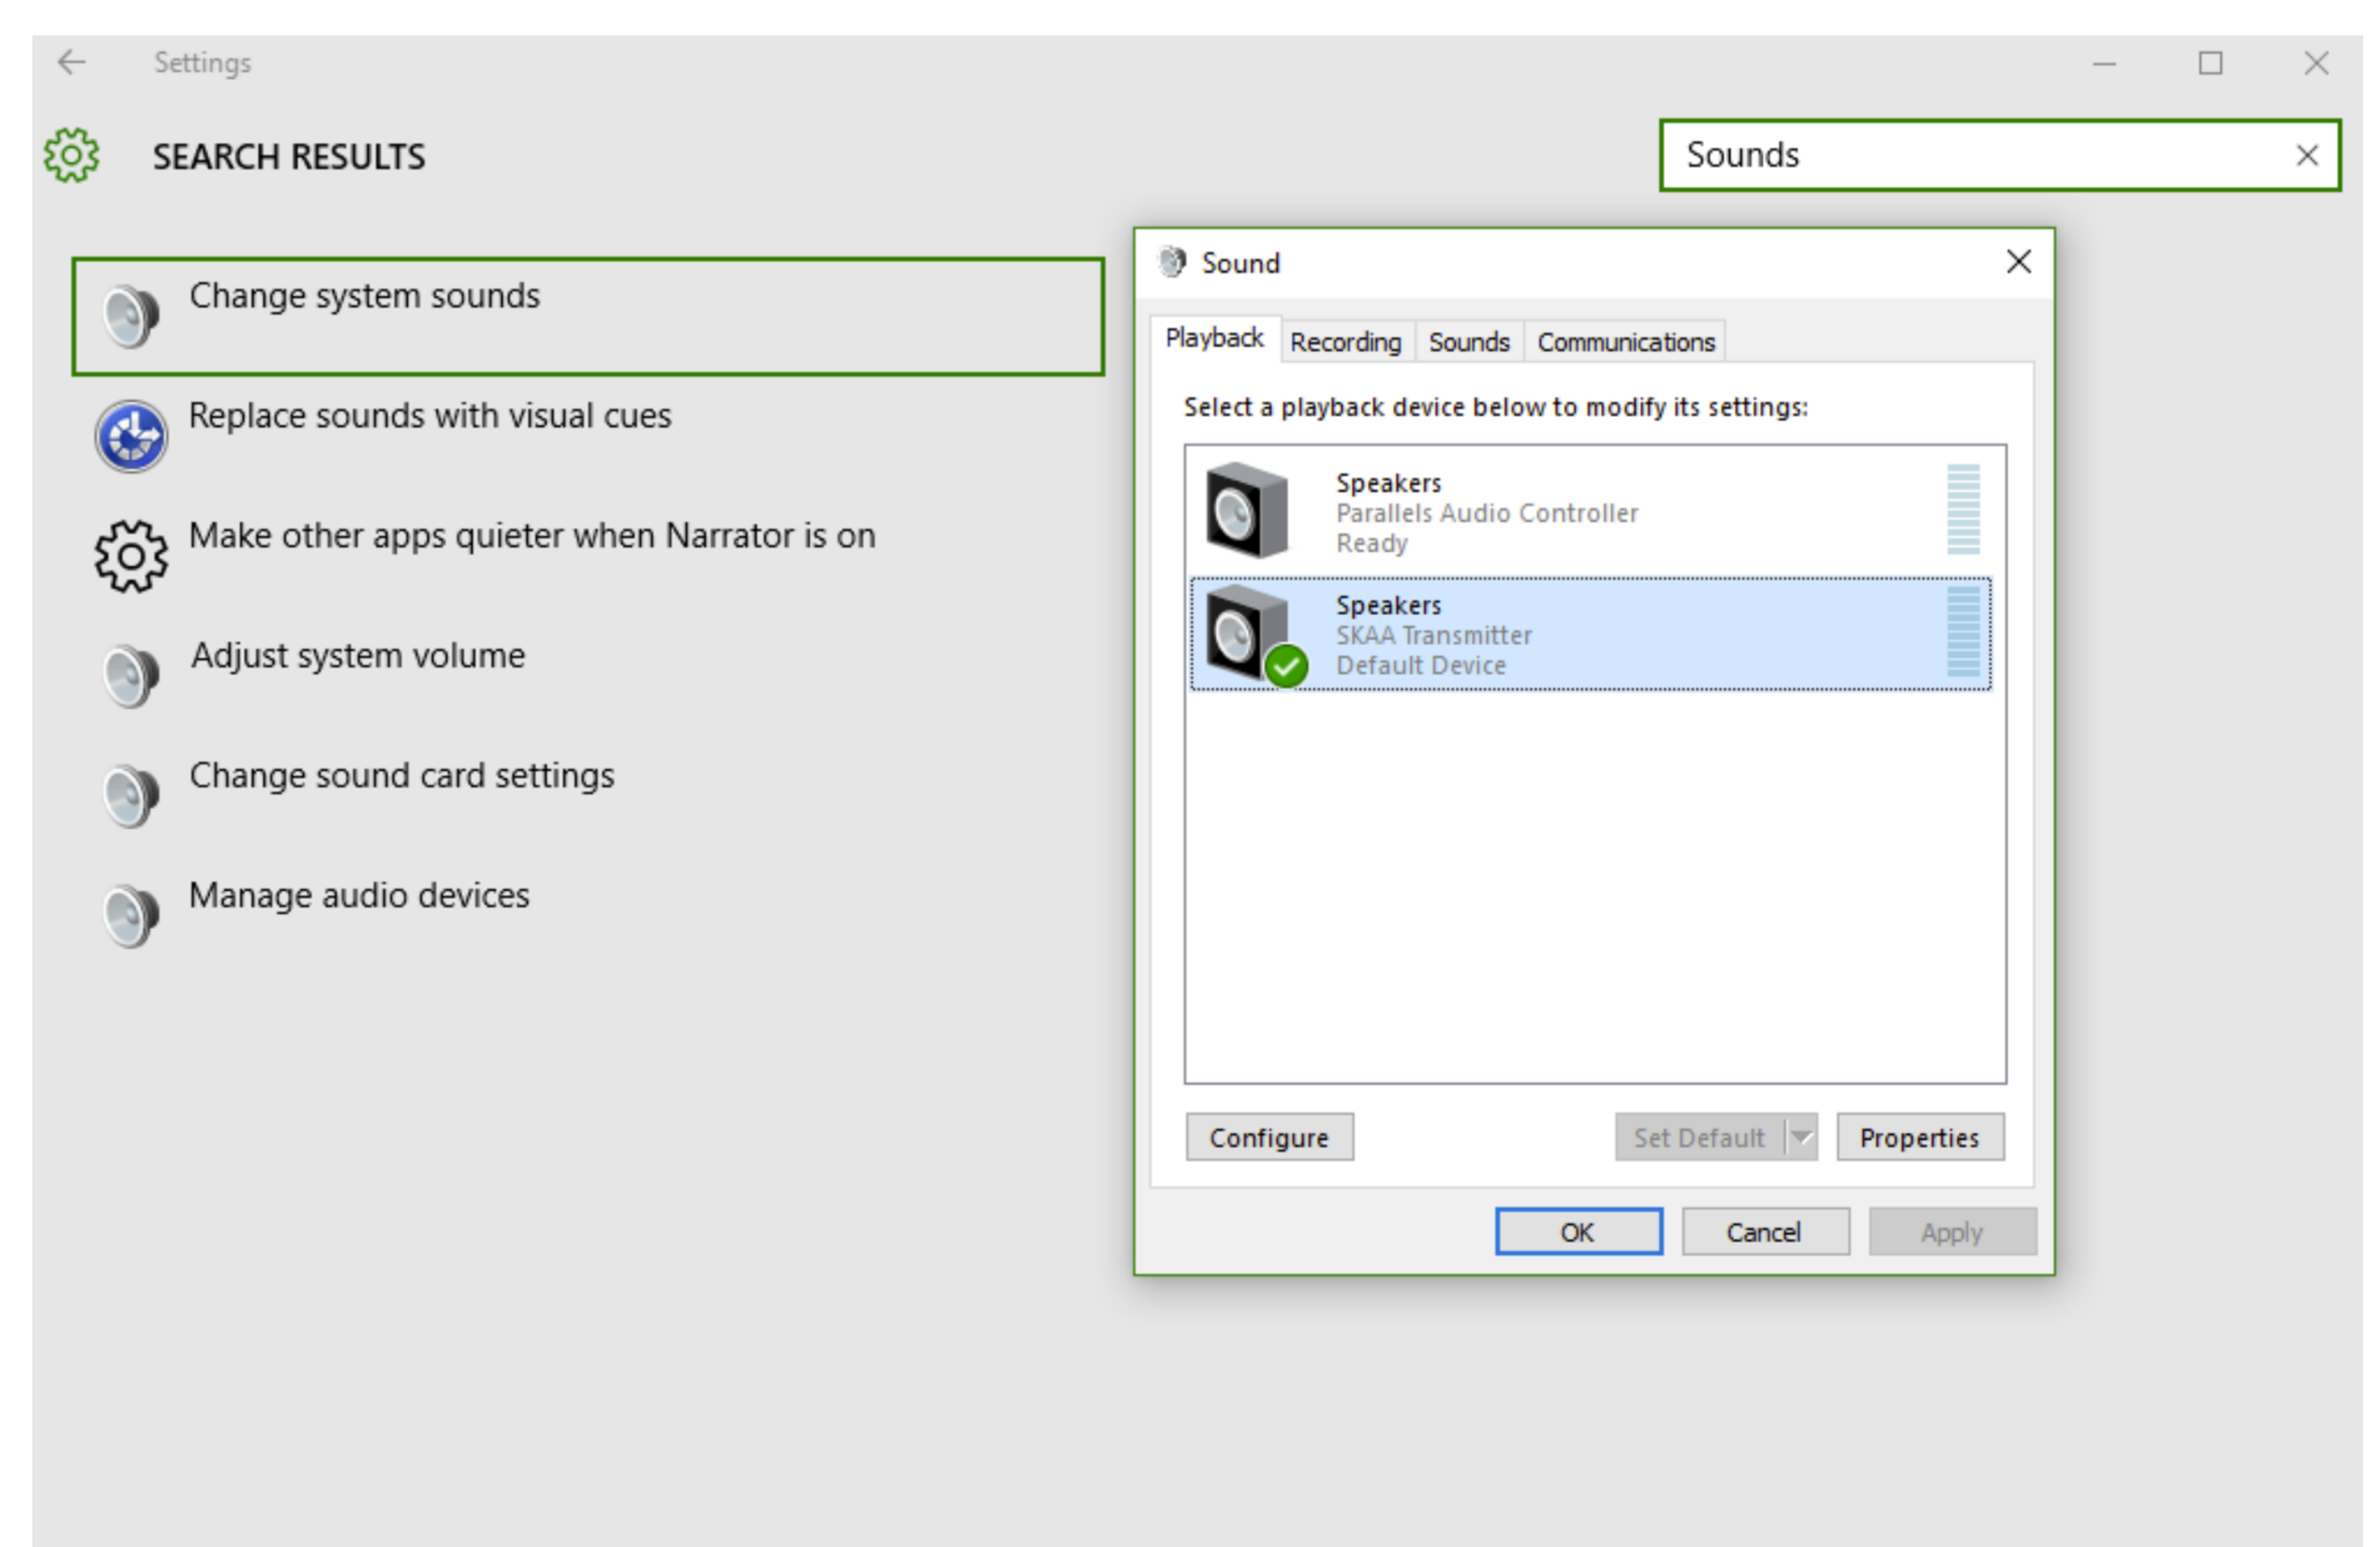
Settings

SEARCH RESULTS

Sounds

Change system sounds

Replace sounds with visual cues

Make other apps quieter when Narrator is on

Adjust system volume

Change sound card settings

Manage audio devices

Sound

Playback | Recording | Sounds | Communications

Select a playback device below to modify its settings:

Speakers
Parallels Audio Controller
Ready

Speakers
SKAA Transmitter
Default Device

Configure | Set Default | Properties

OK | Cancel | Apply